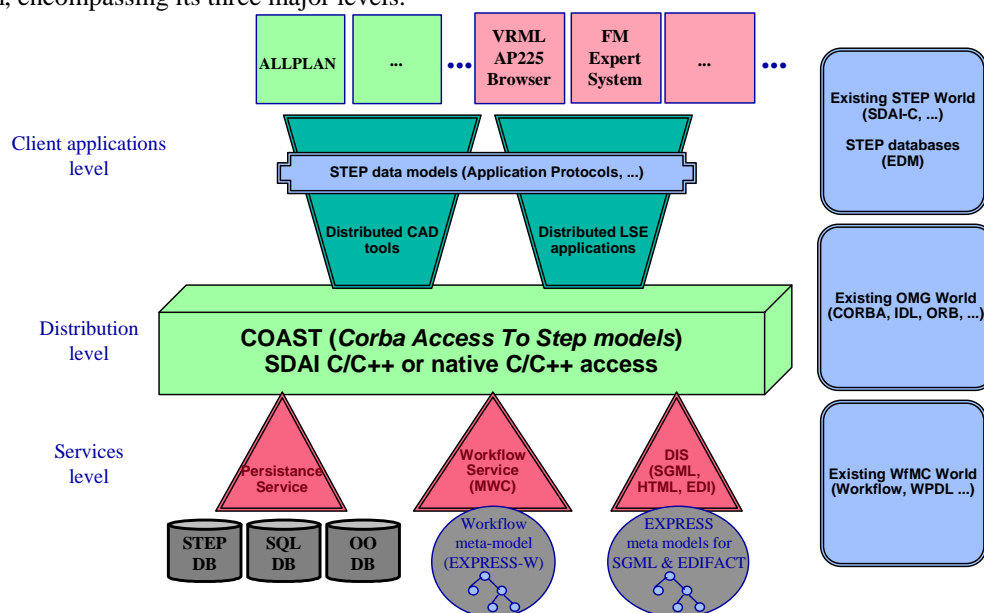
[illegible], encompassing its three major levels.

ALLPLAN

...

VRML AP225 Browser

FM Expert System

...

Existing STEP World (SDAI-C, ...)

STEP databases (EDM)

Client applications level

STEP data models (Application Protocols, ...)

Distributed CAD tools

Distributed LSE applications

Existing OMG World (CORBA, IDL, ORB, ...)

Distribution level

COAST (*Corba Access To Step models*)
SDAI C/C++ or native C/C++ access

Services level

Persistance Service

Workflow Service (MWC)

DIS (SGML, HTML, EDI)

Existing WfMC World (Workflow, WPDL ...)

STEP DB

SQL DB

OO DB

Workflow meta-model (EXPRESS-W)

EXPRESS meta models for SGML & EDIFACT